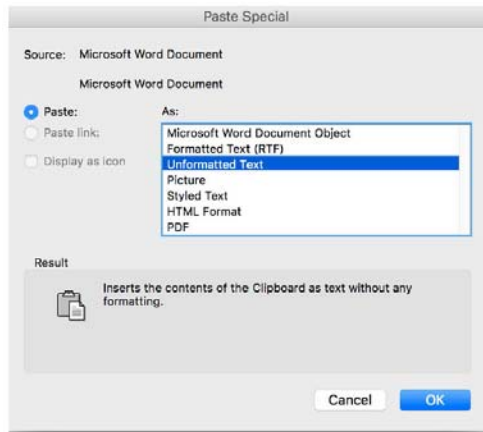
Paste Special

Source: Microsoft Word Document

Microsoft Word Document

Paste:

Paste link:

Display as icon

As:

Microsoft Word Document Object
Formatted Text (RTF)
Unformatted Text
Picture
Styled Text
HTML Format
PDF

Result

Inserts the contents of the Clipboard as text without any formatting.

Cancel

OK